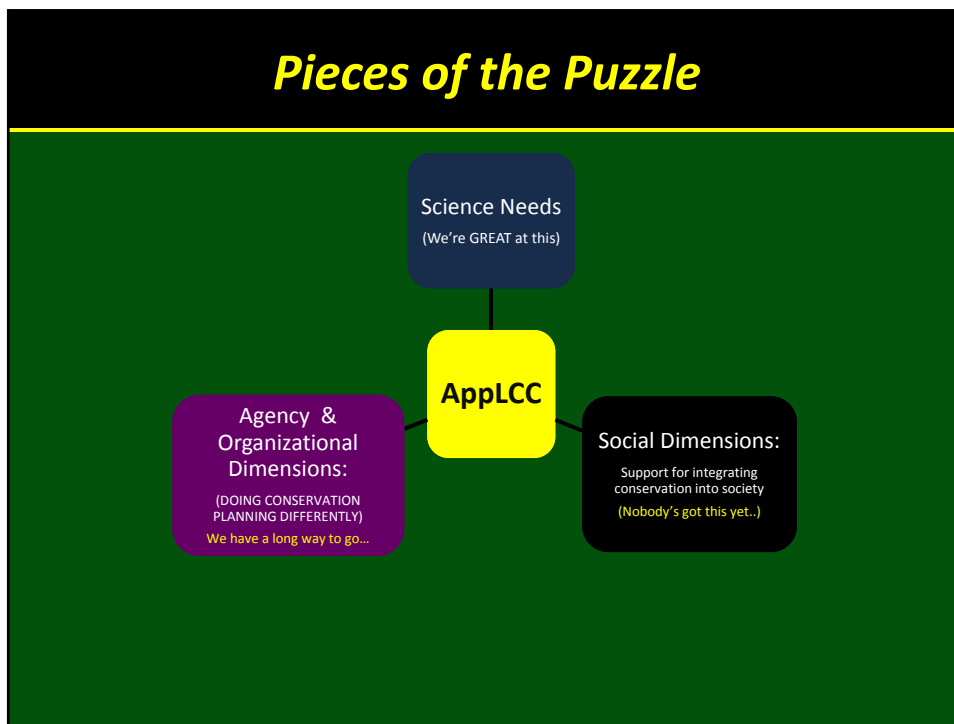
Pieces of the Puzzle

Science Needs
(We're GREAT at this)

AppLCC

Agency & Organizational Dimensions:
(DOING CONSERVATION PLANNING DIFFERENTLY)
We have a long way to go…

Social Dimensions:
Support for integrating conservation into society
(Nobody's got this yet..)